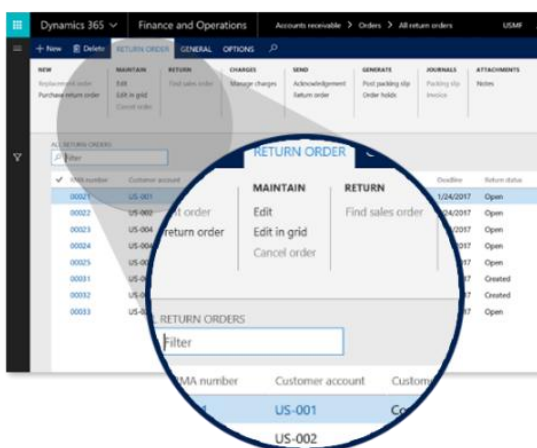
Dynamics 365 | Finance and Operations | Accounts receivable > Orders > All return orders | USMF

+ New | Delete | RETURN ORDER | GENERAL | OPTIONS

NEW
Replacement order
Purchase return order

MAINTAIN
Edit
Edit in grid
Cancel order

RETURN
Find sales order

CHARGES
Manage charges

SEND
Acknowledgement
Return order

GENERATE
Post packing slip
Order holds

JOURNALS
Packing slip
Invoice

ATTACHMENTS
Notes

ALL RETURN ORDERS
Filter

| RMA number | Customer account | Deadline | Return status |
|---|---|---|---|
| 00021 | US-001 | 1/24/2017 | Open |
| 00022 | US-002 | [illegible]/24/2017 | Open |
| 00023 | US-004 | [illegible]017 | Open |
| 00024 | US-004 | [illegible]017 | Open |
| 00025 | US-00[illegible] | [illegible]17 | Open |
| 00031 | US-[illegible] | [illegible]17 | Created |
| 00032 | US-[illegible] | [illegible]17 | Created |
| 00033 | US-0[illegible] | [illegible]17 | Open |

RETURN ORDER

MAINTAIN
Edit
Edit in grid
Cancel order

RETURN
Find sales order

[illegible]t order
return order

RETURN ORDERS
Filter

RMA number | Customer account | Custom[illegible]
US-001
US-002